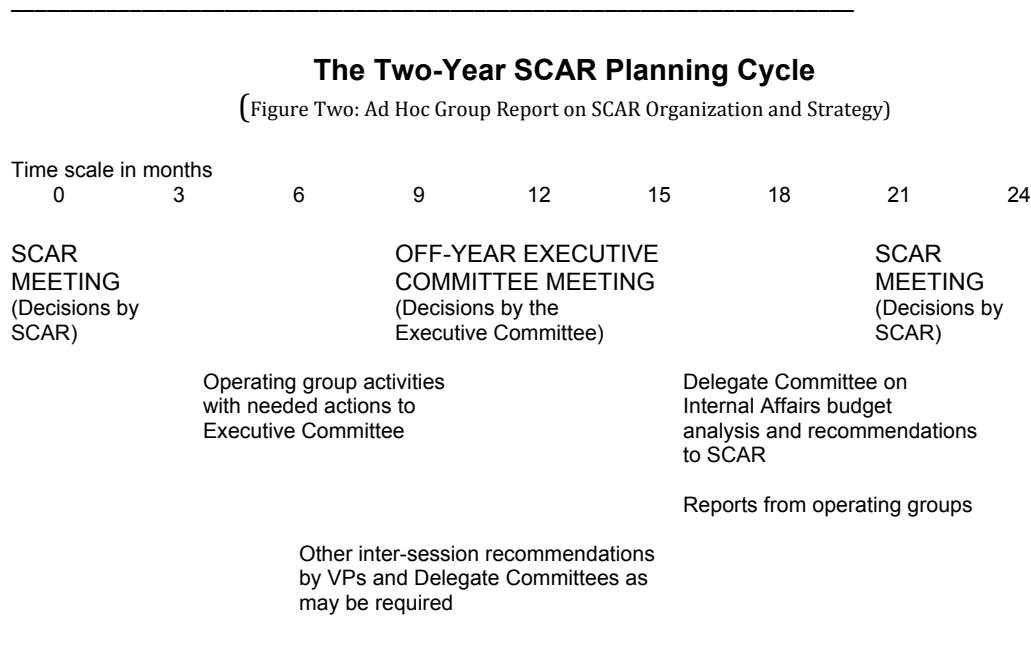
**The Two-Year SCAR Planning Cycle**

(Figure Two: Ad Hoc Group Report on SCAR Organization and Strategy)

Time scale in months

0 3 6 9 12 15 18 21 24

SCAR MEETING (Decisions by SCAR)

OFF-YEAR EXECUTIVE COMMITTEE MEETING (Decisions by the Executive Committee)

SCAR MEETING (Decisions by SCAR)

Operating group activities with needed actions to Executive Committee

Delegate Committee on Internal Affairs budget analysis and recommendations to SCAR

Reports from operating groups

Other inter-session recommendations by VPs and Delegate Committees as may be required